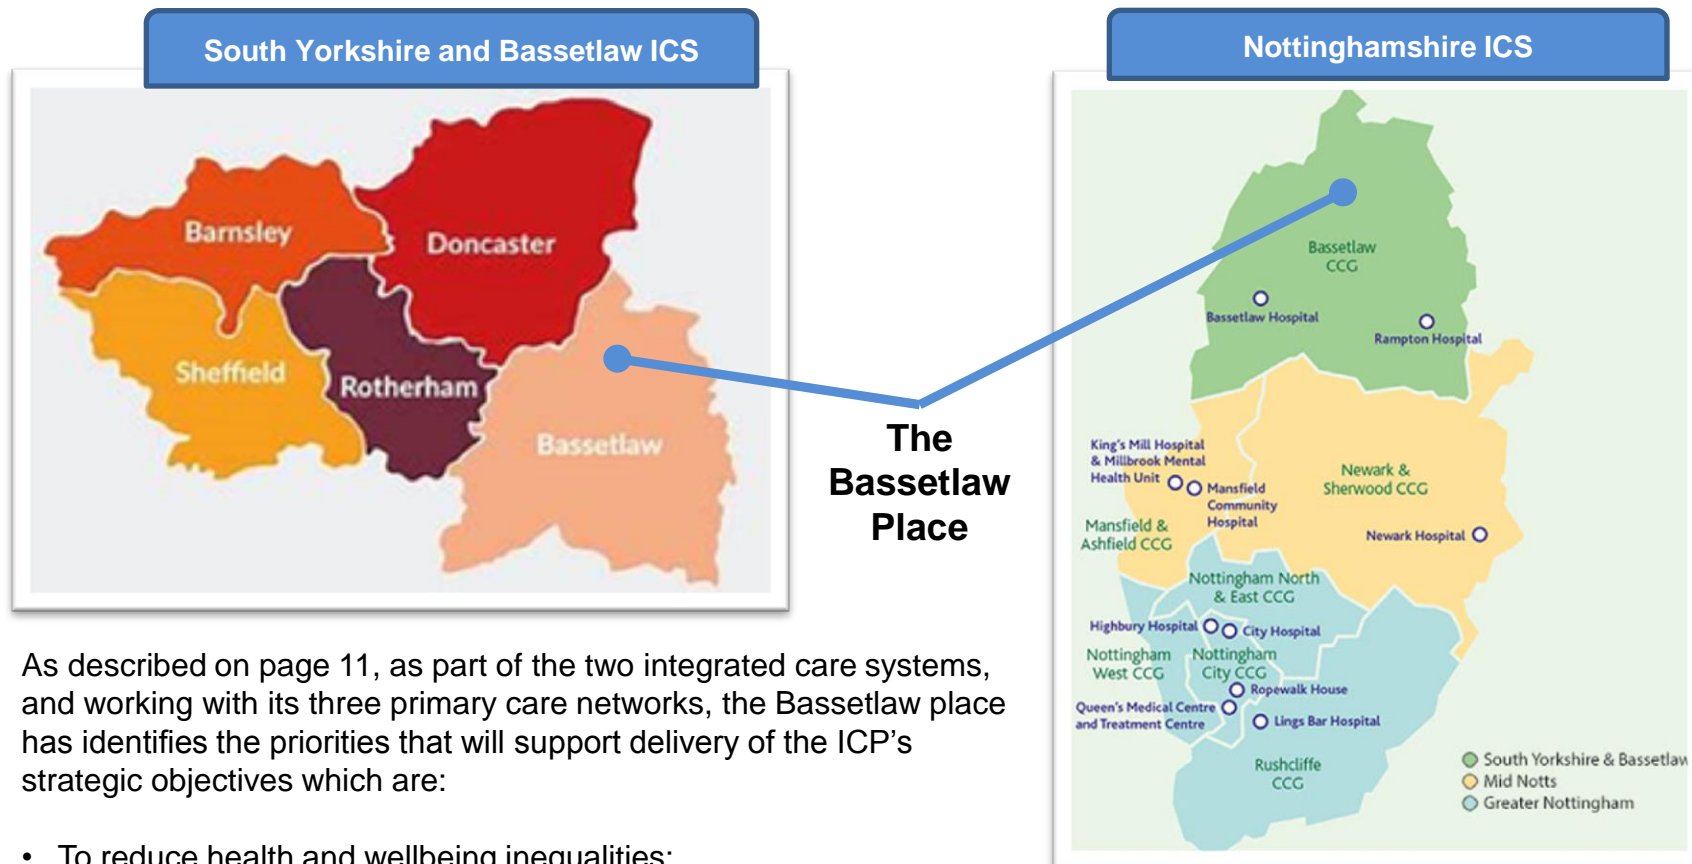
South Yorkshire and Bassetlaw ICS

Barnsley
Doncaster
Sheffield
Rotherham
Bassetlaw

The Bassetlaw Place

Nottinghamshire ICS

Bassetlaw CCG
Bassetlaw Hospital
Rampton Hospital
King's Mill Hospital & Millbrook Mental Health Unit
Mansfield Community Hospital
Newark & Sherwood CCG
Mansfield & Ashfield CCG
Newark Hospital
Nottingham North & East CCG
Highbury Hospital
City Hospital
Nottingham West CCG
Nottingham City CCG
Ropewalk House
Queen's Medical Centre and Treatment Centre
Lings Bar Hospital
Rushcliffe CCG
South Yorkshire & Bassetlaw
Mid Notts
Greater Nottingham

As described on page 11, as part of the two integrated care systems, and working with its three primary care networks, the Bassetlaw place has identifies the priorities that will support delivery of the ICP's strategic objectives which are:

• To reduce health and wellbeing inequalities;